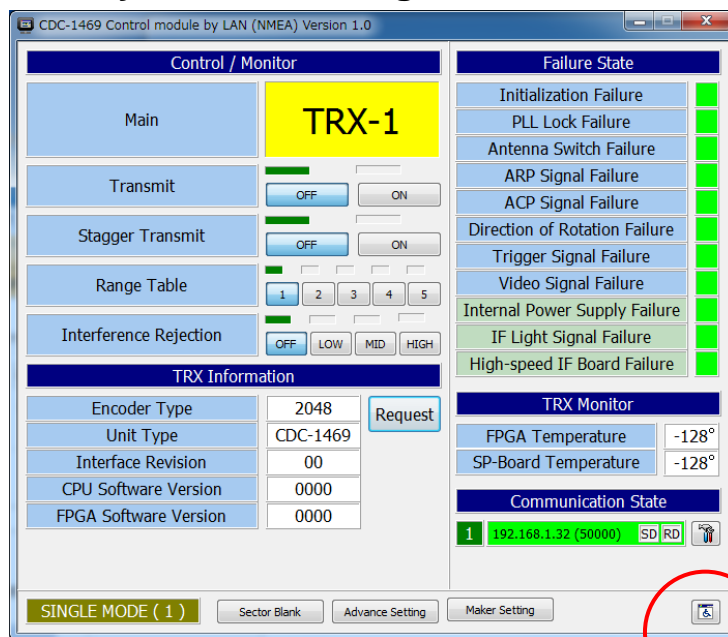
CDC-1469 Control module by LAN (NMEA) Version 1.0

Control / Monitor

Main

TRX-1

Transmit

OFF

ON

Stagger Transmit

OFF

ON

Range Table

1

2

3

4

5

Interference Rejection

OFF

LOW

MID

HIGH

TRX Information

| Encoder Type | 2048 |
|---|---|
| Unit Type | CDC-1469 |
| Interface Revision | 00 |
| CPU Software Version | 0000 |
| FPGA Software Version | 0000 |

Request

Failure State

Initialization Failure

PLL Lock Failure

Antenna Switch Failure

ARP Signal Failure

ACP Signal Failure

Direction of Rotation Failure

Trigger Signal Failure

Video Signal Failure

Internal Power Supply Failure

IF Light Signal Failure

High-speed IF Board Failure

TRX Monitor

| FPGA Temperature | -128° |
|---|---|
| SP-Board Temperature | -128° |

Communication State

1

192.168.1.32 (50000)

SD

RD

SINGLE MODE ( 1 )

Sector Blank

Advance Setting

Maker Setting